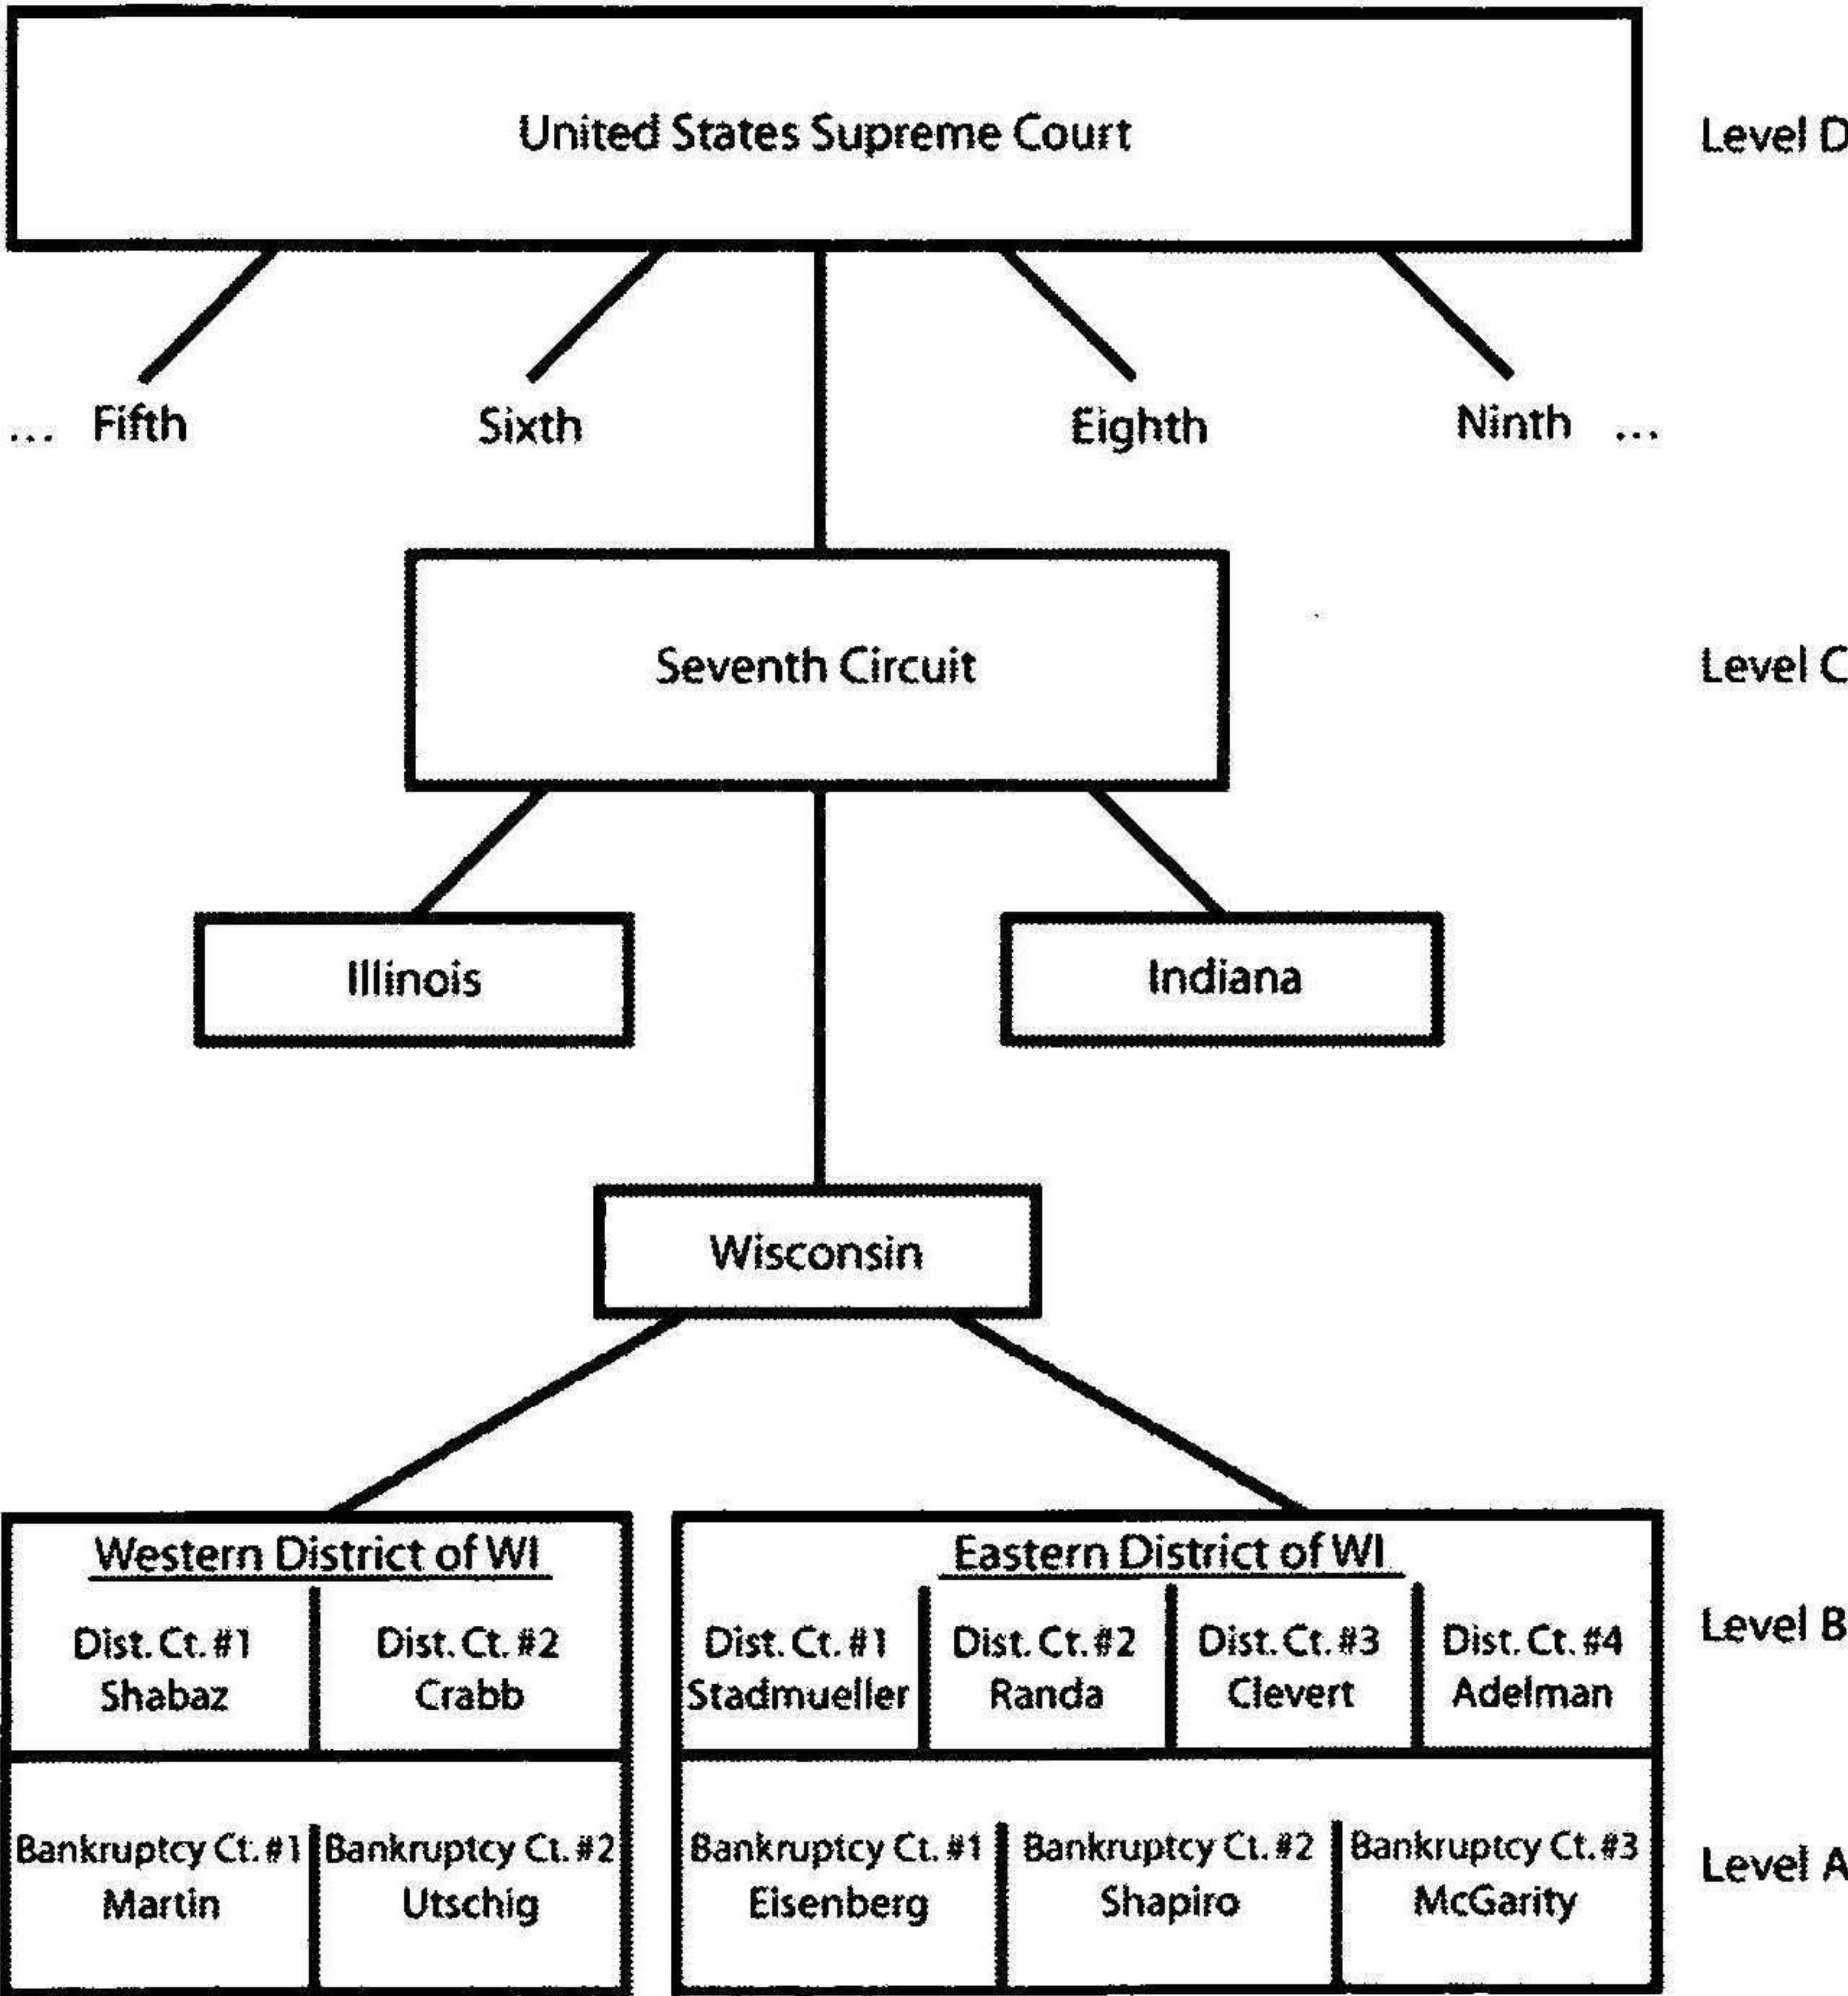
United States Supreme Court

Level D

... Fifth

Sixth

Eighth

Ninth ...

Seventh Circuit

Level C

Illinois

Indiana

Wisconsin

Western District of WI

Dist. Ct. #1
Shabaz

Dist. Ct. #2
Crabb

Eastern District of WI

Dist. Ct. #1
Stadmueller

Dist. Ct. #2
Randa

Dist. Ct. #3
Clevert

Dist. Ct. #4
Adelman

Level B

Bankruptcy Ct. #1
Martin

Bankruptcy Ct. #2
Utschig

Bankruptcy Ct. #1
Eisenberg

Bankruptcy Ct. #2
Shapiro

Bankruptcy Ct. #3
McGarity

Level A